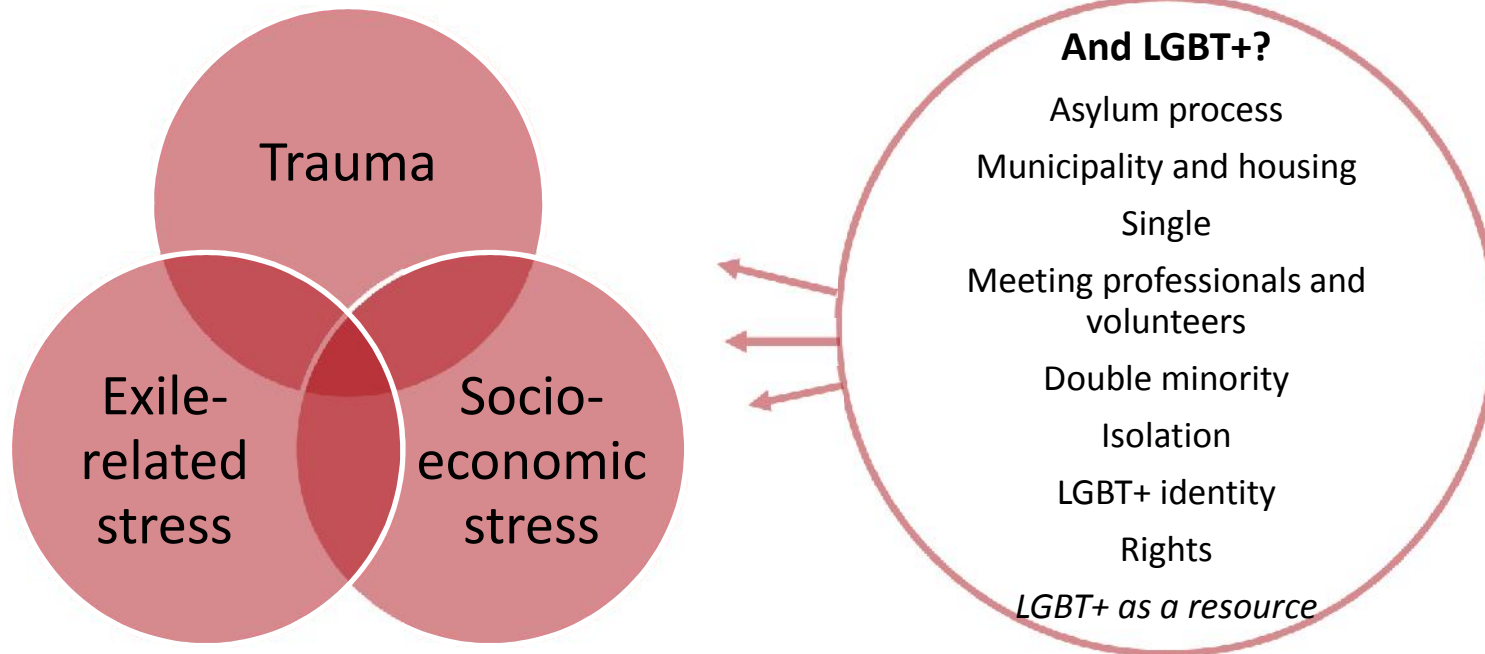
Trauma

Exile-related stress

Socio-economic stress

**And LGBT+?**

Asylum process

Municipality and housing

Single

Meeting professionals and volunteers

Double minority

Isolation

LGBT+ identity

Rights

*LGBT+ as a resource*